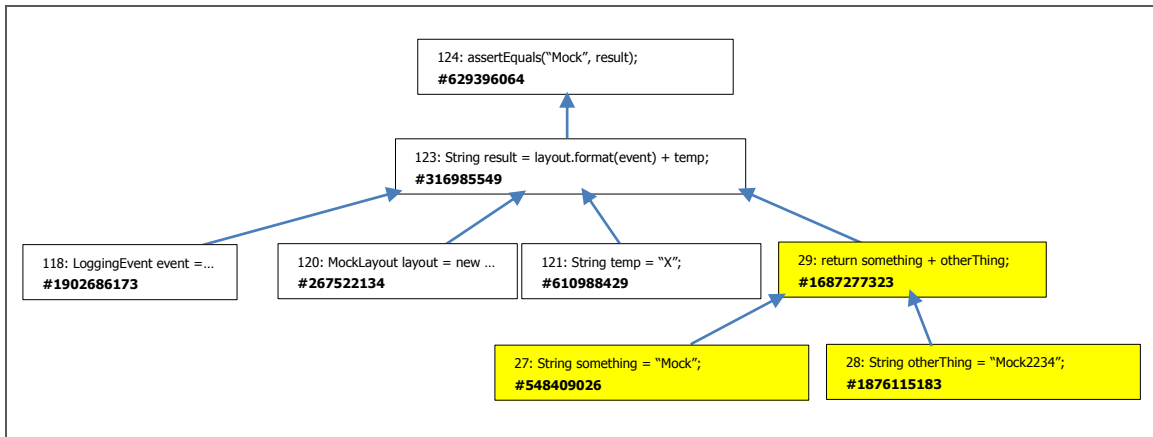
124: assertEquals("Mock", result);
**#629396064**

123: String result = layout.format(event) + temp;
**#316985549**

118: LoggingEvent event =...
**#1902686173**

120: MockLayout layout = new ...
**#267522134**

121: String temp = "X";
**#610988429**

29: return something + otherThing;
**#1687277323**

27: String something = "Mock";
**#548409026**

28: String otherThing = "Mock2234";
**#1876115183**